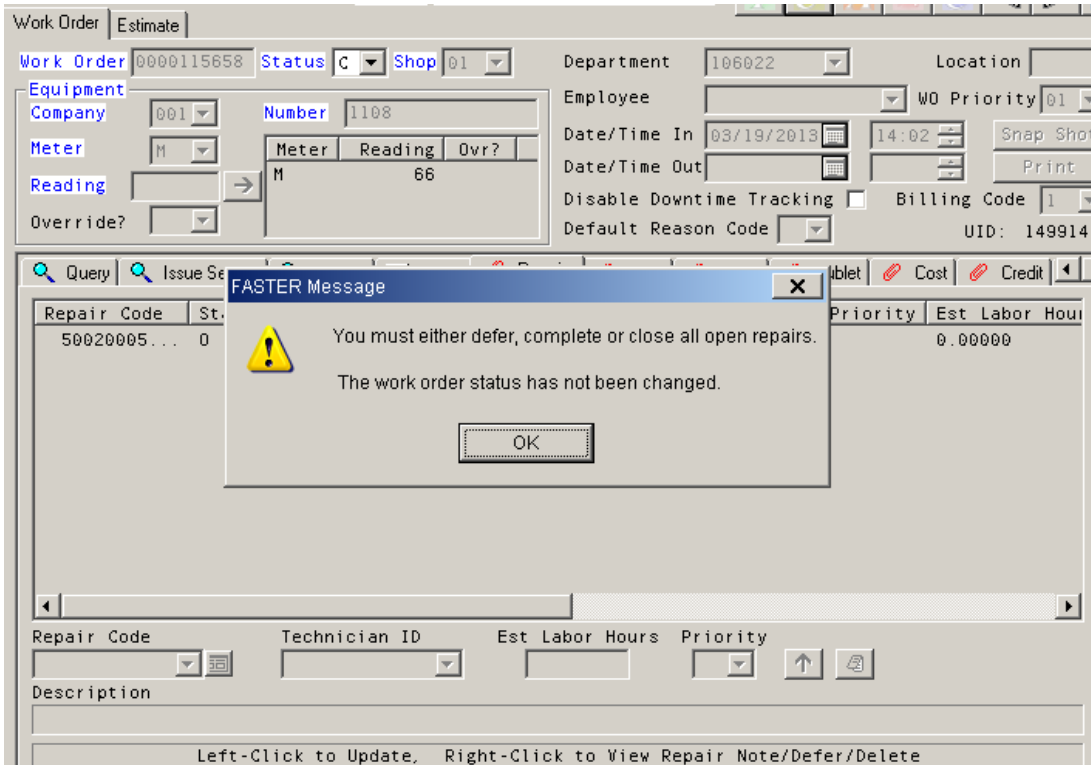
Work Order | Estimate

Work Order 0000115658 Status C Shop 01

Equipment
Company 001 Number 1108
Meter M
Reading
Override?

| Meter | Reading | Ovr? |
|---|---|---|
| M | 66 | |

Department 106022 Location
Employee WO Priority 01
Date/Time In 03/19/2013 14:02 Snap Sho
Date/Time Out Print
Disable Downtime Tracking Billing Code 1
Default Reason Code UID: 149914

Query | Issue Se | ublet | Cost | Credit

| Repair Code | St | Priority | Est Labor Hou |
|---|---|---|---|
| 50020005... | 0 | | 0.00000 |

FASTER Message

You must either defer, complete or close all open repairs.

The work order status has not been changed.

OK

Repair Code Technician ID Est Labor Hours Priority
Description

Left-Click to Update, Right-Click to View Repair Note/Defer/Delete